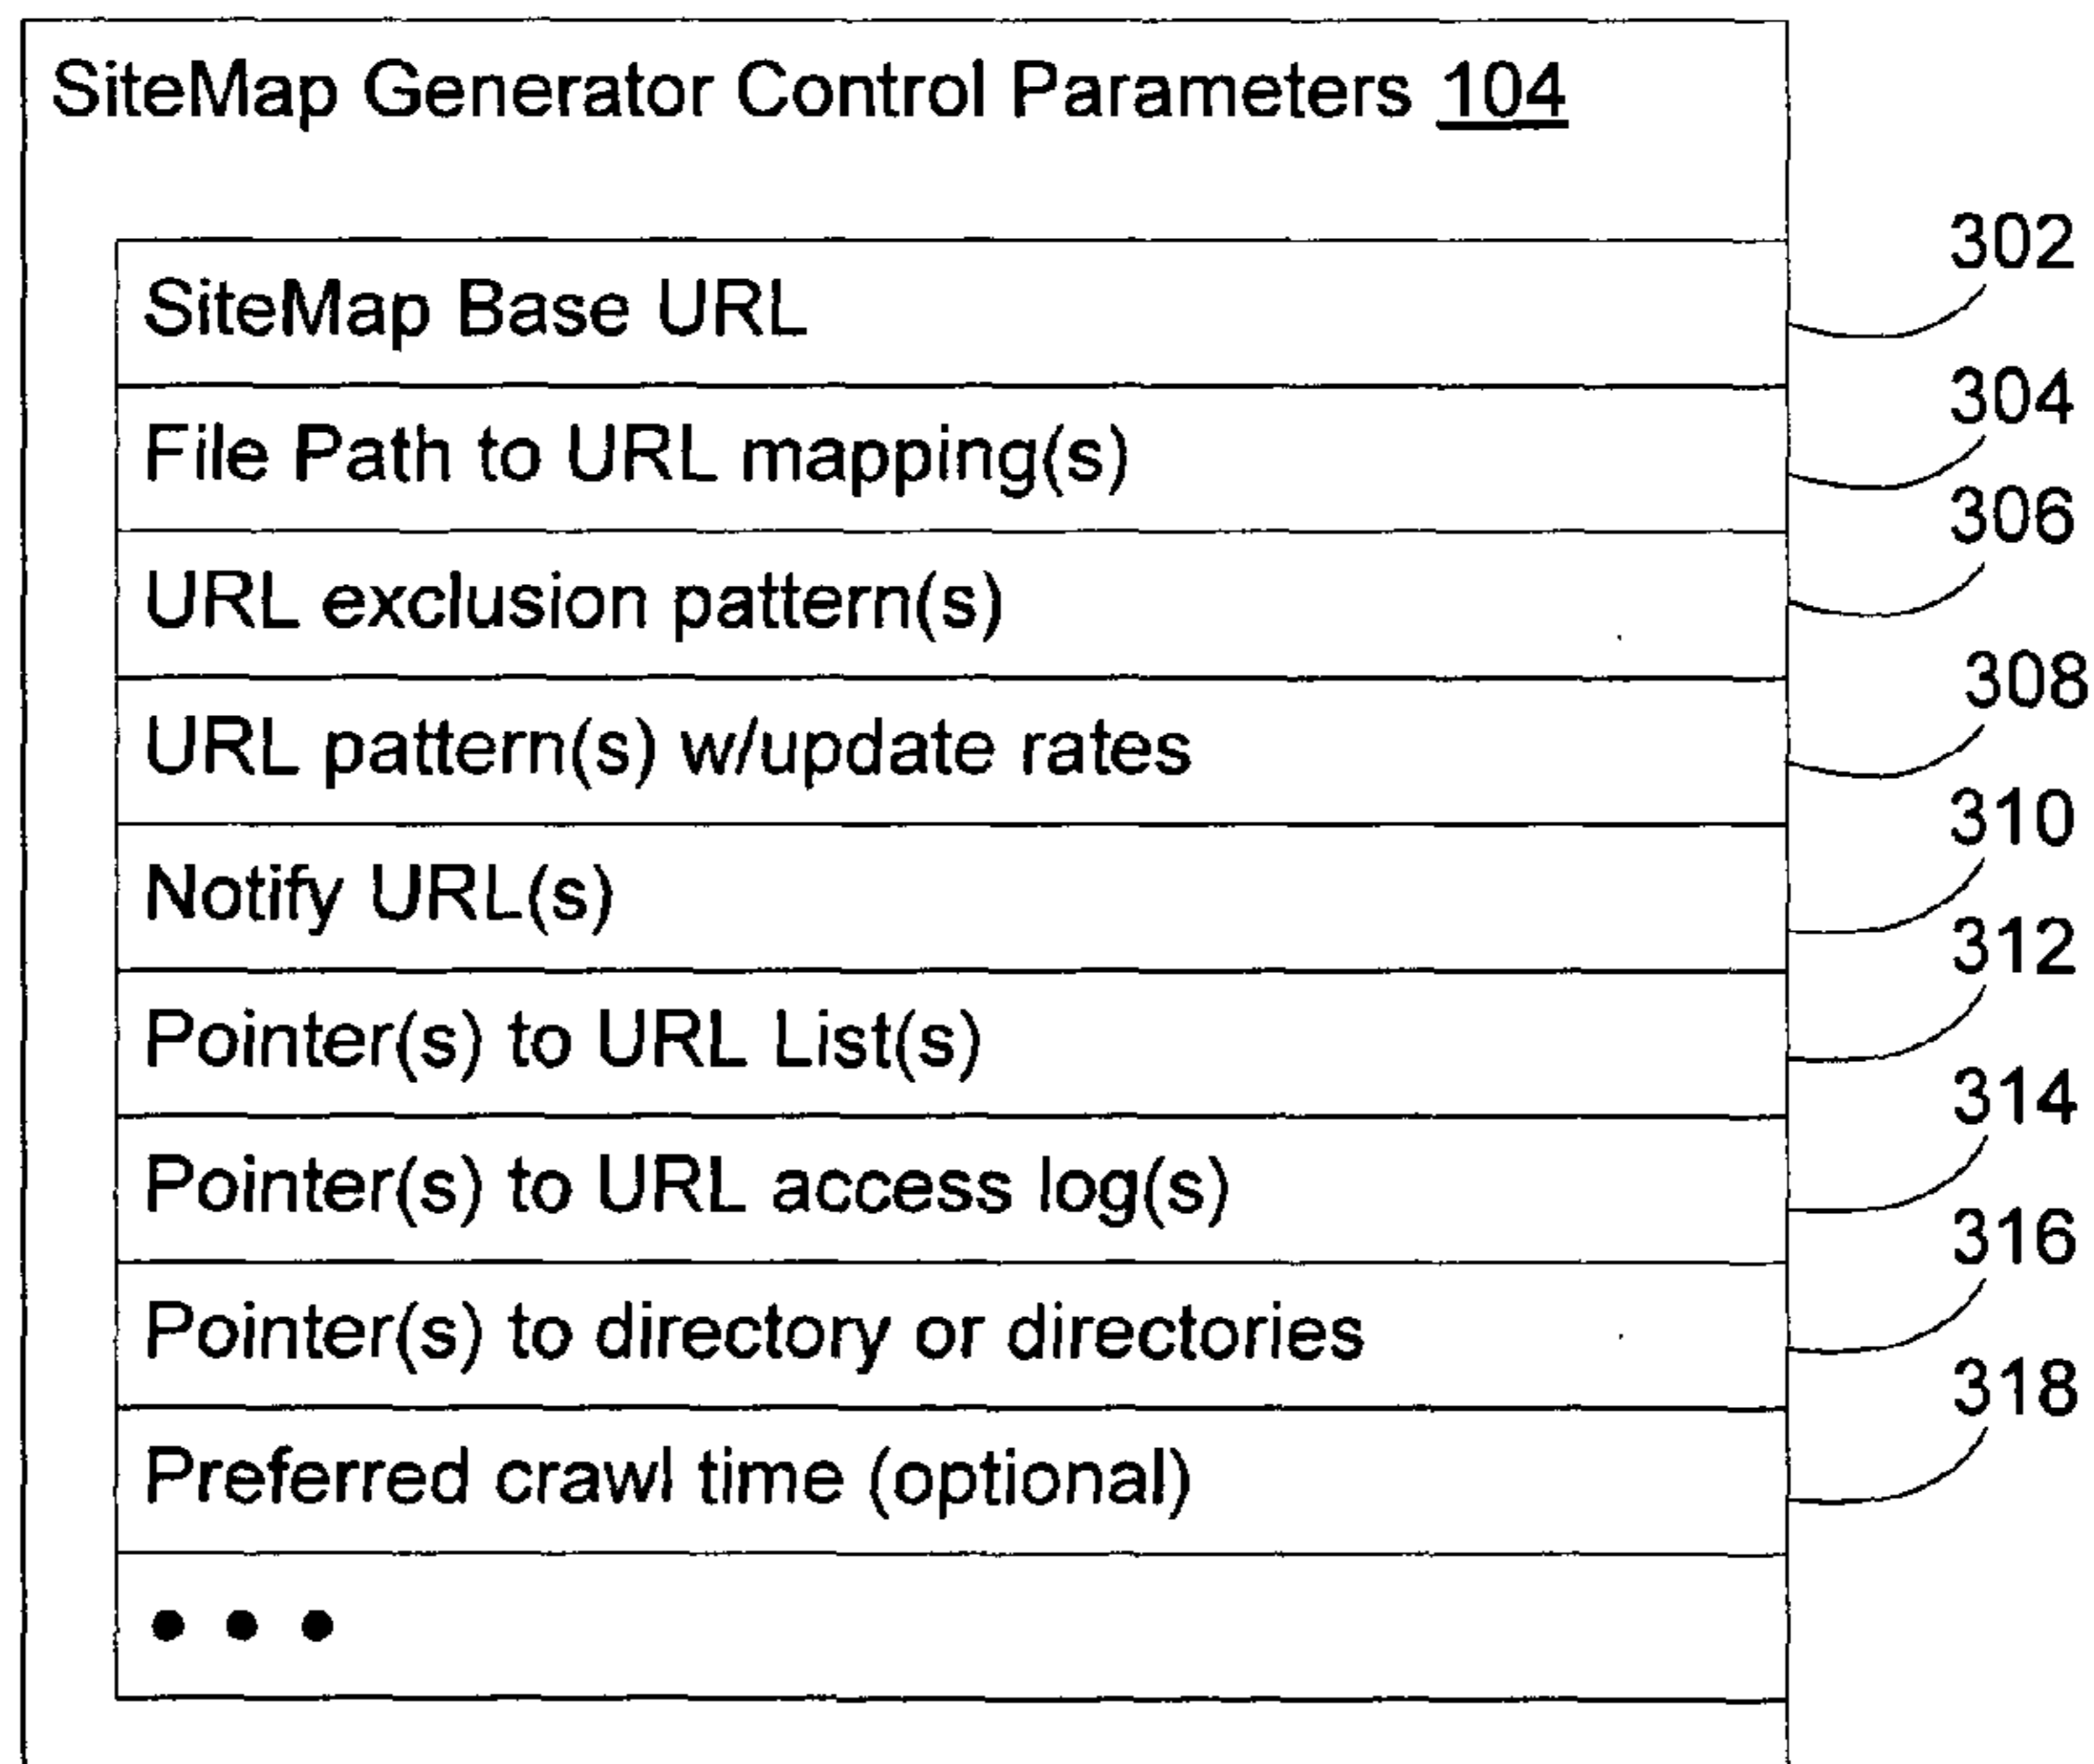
SiteMap Generator Control Parameters 104

SiteMap Base URL
302

File Path to URL mapping(s)
304

URL exclusion pattern(s)
306

URL pattern(s) w/update rates
308

Notify URL(s)
310

Pointer(s) to URL List(s)
312

Pointer(s) to URL access log(s)
314

Pointer(s) to directory or directories
316

Preferred crawl time (optional)
318

• • •